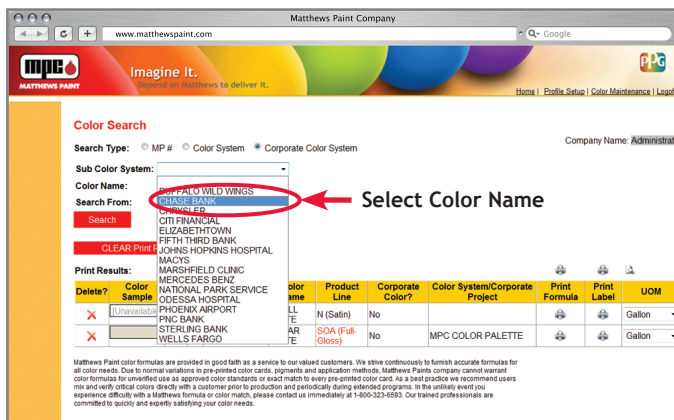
Matthews Paint Company

www.matthewspaint.com

Google

mpc

MATTHEWS PAINT

Imagine It.

Depend on Matthews to deliver it.

PPG

Home | Profile Setup | Color Maintenance | Logof

Color Search

Search Type: MP # Color System Corporate Color System

Company Name: Administrat

Sub Color System:

Color Name:

Search From:

Search

CLEAR Print R

Print Results:

BUFFALO WILD WINGS
CHASE BANK
CHRYSLER
CITI FINANCIAL
ELIZABETHTOWN
FIFTH THIRD BANK
JOHNS HOPKINS HOSPITAL
MACYS
MARSHFIELD CLINIC
MERCEDES BENZ
NATIONAL PARK SERVICE
ODESSA HOSPITAL
PHOENIX AIRPORT
PNC BANK
STERLING BANK
WELLS FARGO

Select Color Name

| Delete? | Color Sample | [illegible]ame | Product Line | Corporate Color? | Color System/Corporate Project | Print Formula | Print Label | UOM |
|---|---|---|---|---|---|---|---|---|
| ✕ | [Unavailabl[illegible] | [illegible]LL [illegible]E | N (Satin) | No | | | | Gallon |
| ✕ | | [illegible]AR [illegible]TE | SOA (Full-Gloss) | No | MPC COLOR PALETTE | | | Gallon |

Matthews Paint color formulas are provided in good faith as a service to our valued customers. We strive continuously to furnish accurate formulas for all color needs. Due to normal variations in pre-printed color cards, pigments and application methods, Matthews Paints company cannot warrant color formulas for unverified use as approved color standards or exact match to every pre-printed color card. As a best practice we recommend users mix and verify critical colors directly with a customer prior to production and periodically during extended programs. In the unlikely event you experience difficulty with a Matthews formula or color match, please contact us immediately at 1-800-323-6593. Our trained professionals are committed to quickly and expertly satisfying your color needs.